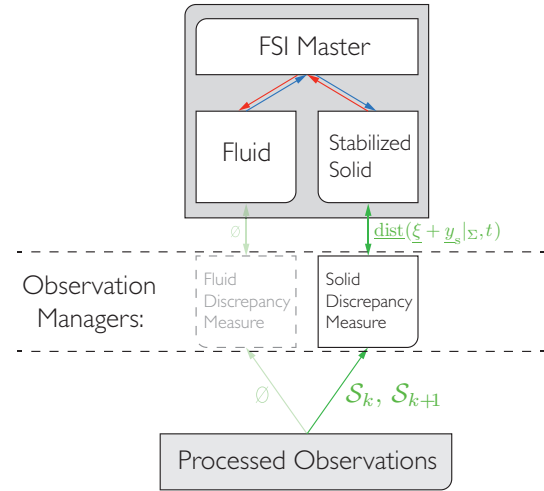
FSI Master

Fluid

Stabilized Solid

$\emptyset$

$\underline{\text{dist}}(\underline{\xi} + \underline{y}_s|_\Sigma, t)$

Observation Managers:

Fluid Discrepancy Measure

Solid Discrepancy Measure

$\emptyset$

$\mathcal{S}_k,\ \mathcal{S}_{k+1}$

Processed Observations